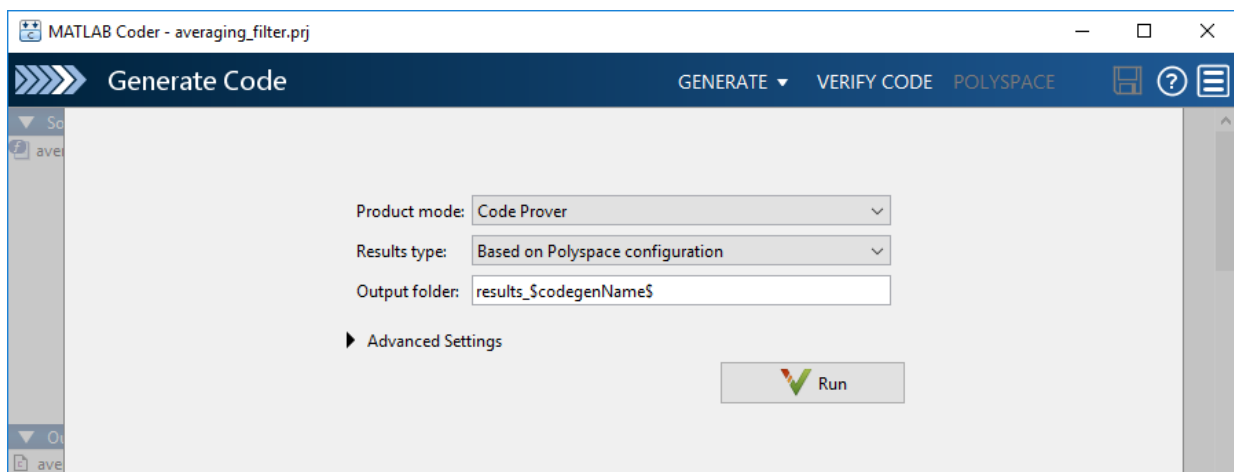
MATLAB Coder - averaging_filter.prj

Generate Code

GENERATE ▼ VERIFY CODE POLYSPACE

So

ave

Product mode: Code Prover

Results type: Based on Polyspace configuration

Output folder: results_\$codegenName\$

Advanced Settings

Run

Ou

ave